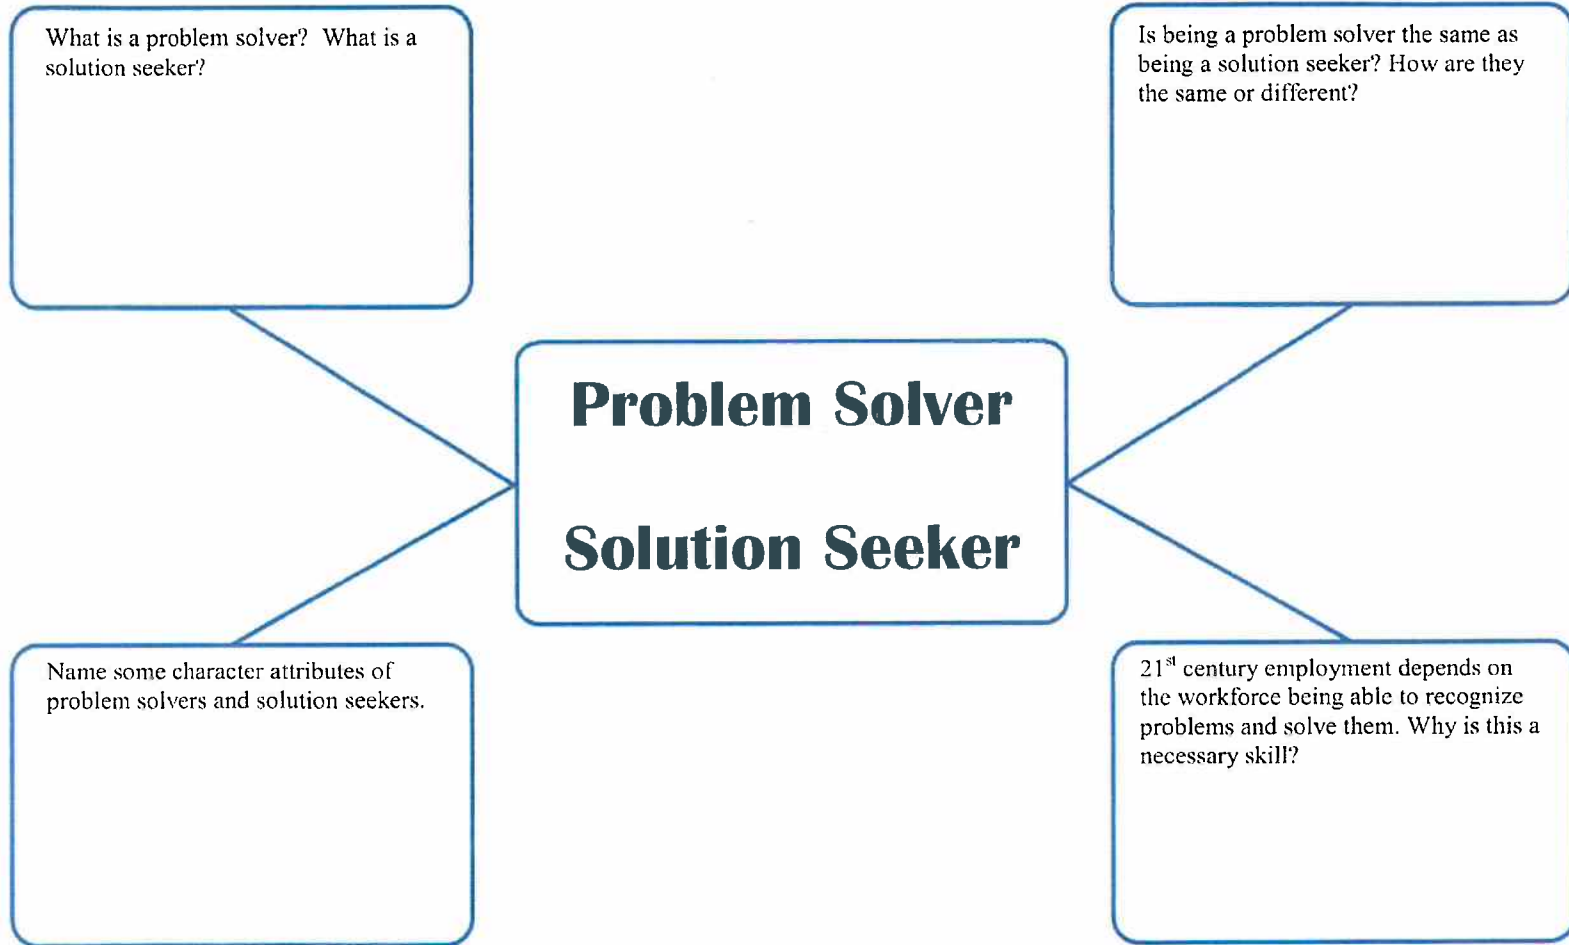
What is a problem solver? What is a solution seeker?

Is being a problem solver the same as being a solution seeker? How are they the same or different?

Problem Solver

Solution Seeker

Name some character attributes of problem solvers and solution seekers.

$21^{st}$ century employment depends on the workforce being able to recognize problems and solve them. Why is this a necessary skill?